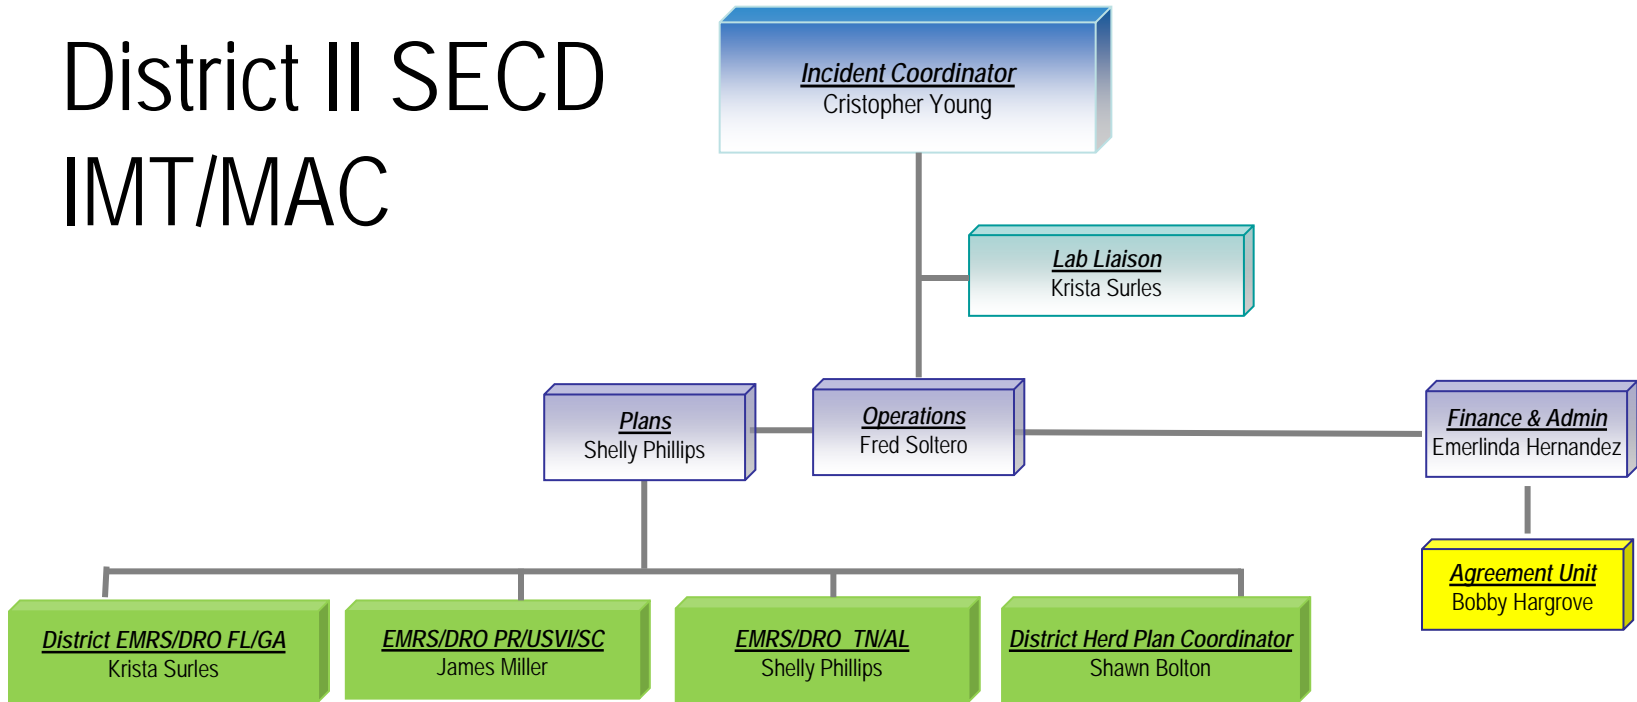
District II SECD IMT/MAC

Incident Coordinator
Cristopher Young

Lab Liaison
Krista Surles

Plans
Shelly Phillips

Operations
Fred Soltero

Finance & Admin
Emerlinda Hernandez

Agreement Unit
Bobby Hargrove

District EMRS/DRO FL/GA
Krista Surles

EMRS/DRO PR/USVI/SC
James Miller

EMRS/DRO TN/AL
Shelly Phillips

District Herd Plan Coordinator
Shawn Bolton